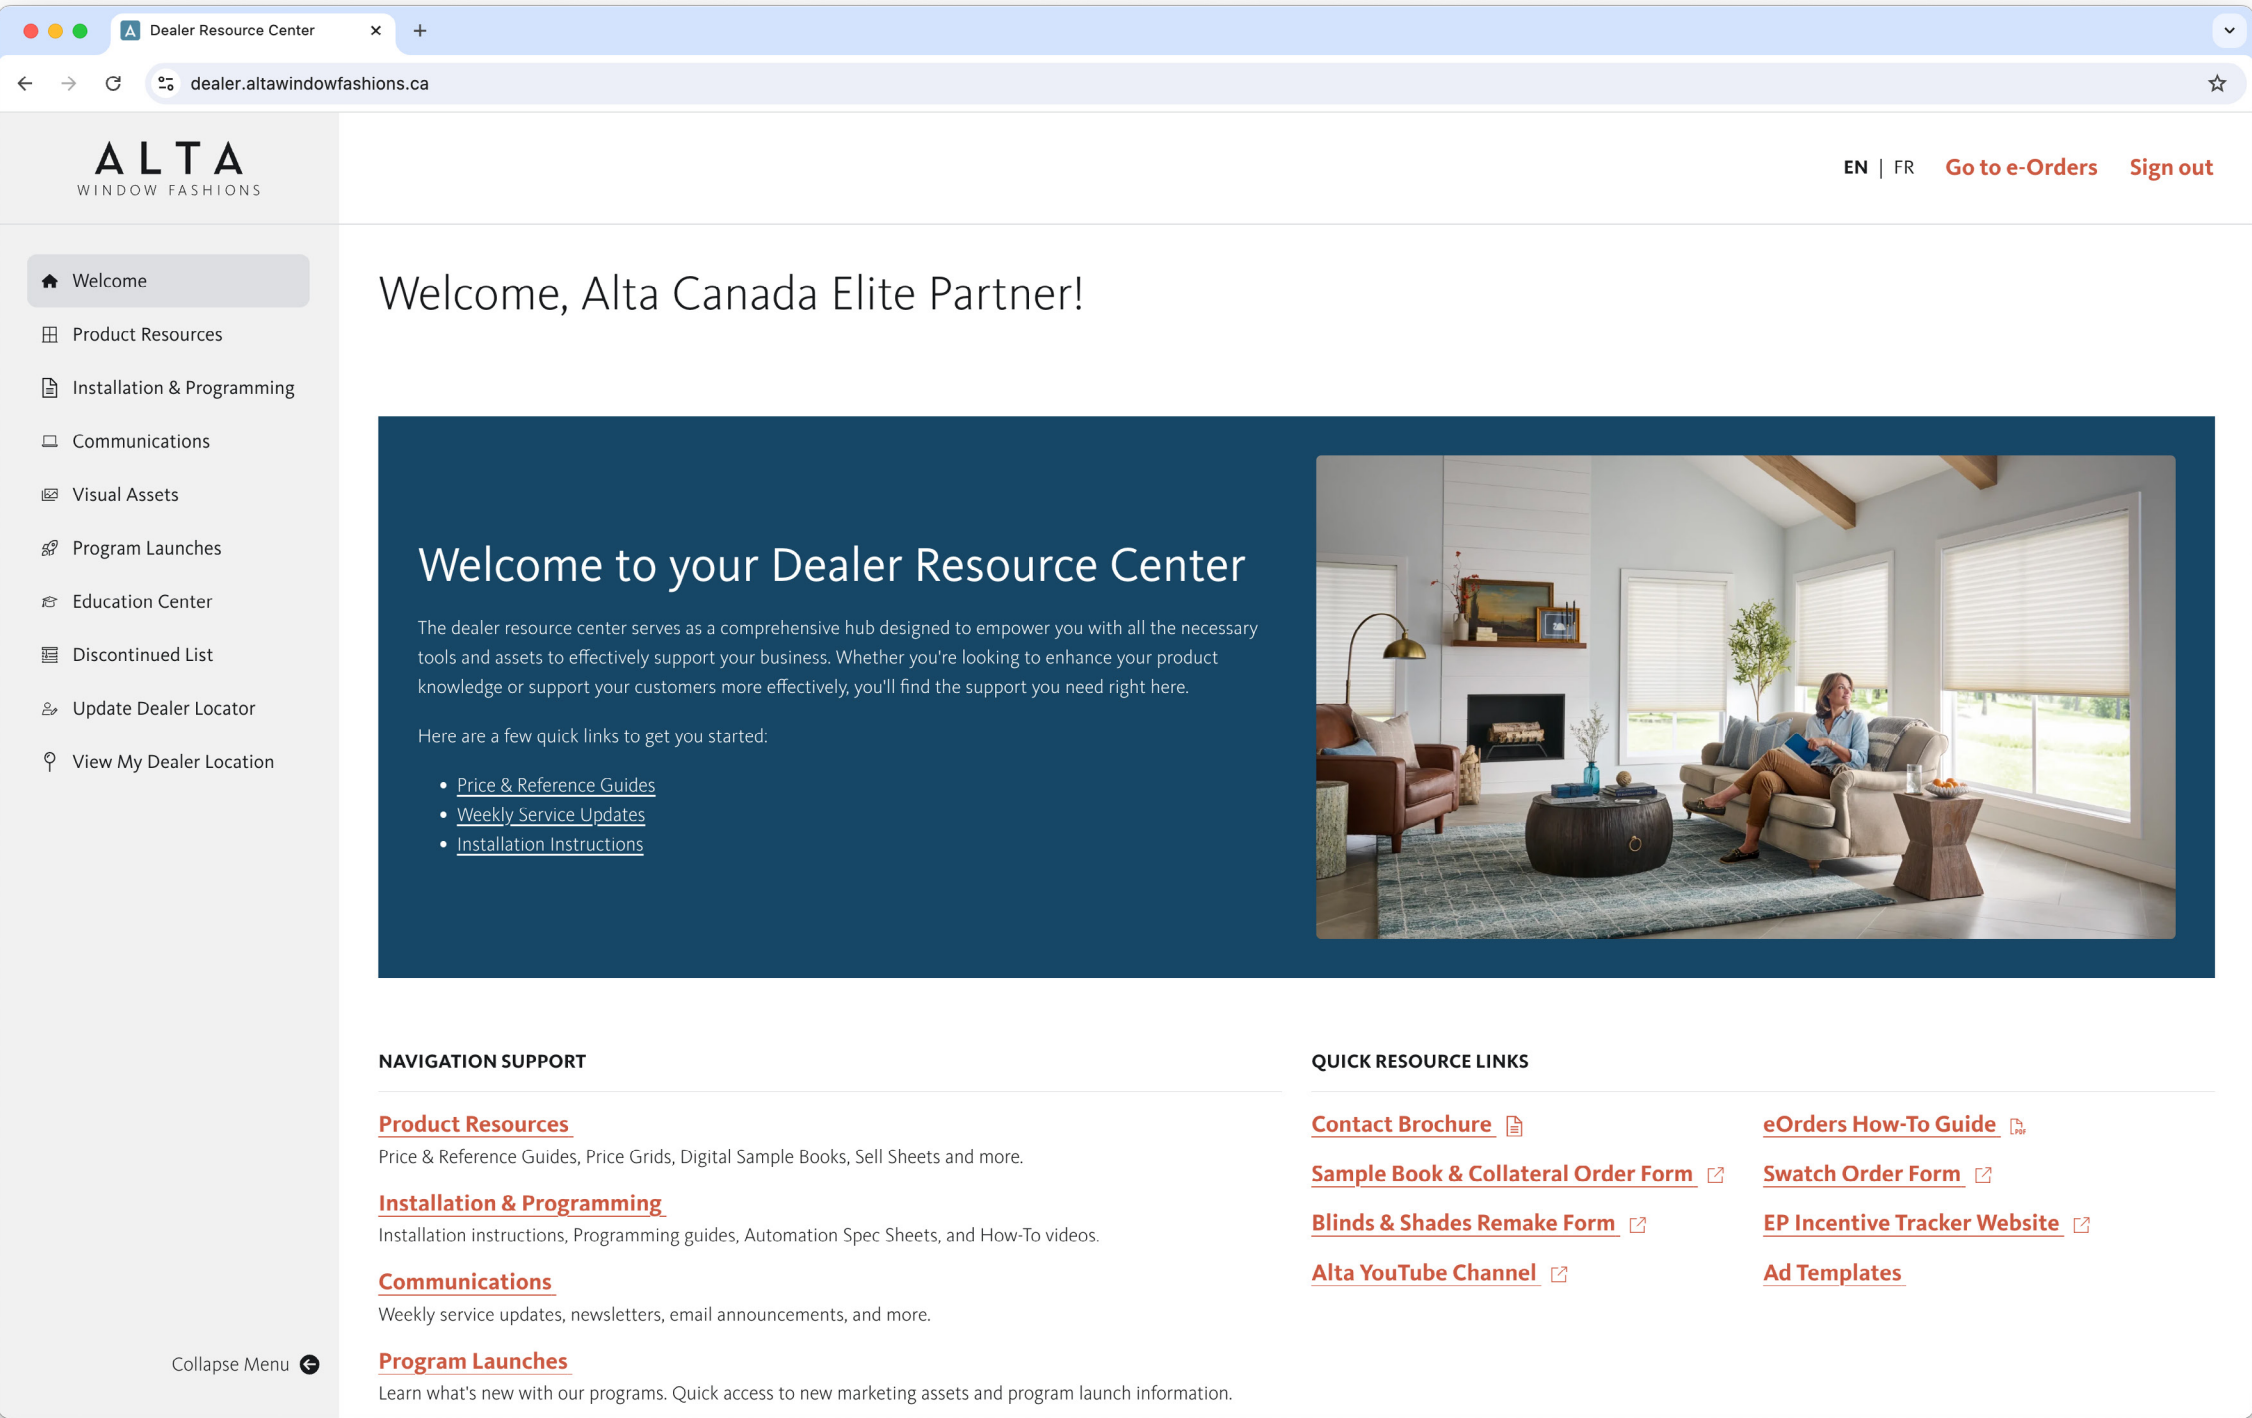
Dealer Resource Center

dealer.altawindowfashions.ca

ALTA
WINDOW FASHIONS

EN | FR Go to e-Orders Sign out

Welcome
Product Resources
Installation & Programming
Communications
Visual Assets
Program Launches
Education Center
Discontinued List
Update Dealer Locator
View My Dealer Location

Collapse Menu

Welcome, Alta Canada Elite Partner!

Welcome to your Dealer Resource Center

The dealer resource center serves as a comprehensive hub designed to empower you with all the necessary tools and assets to effectively support your business. Whether you're looking to enhance your product knowledge or support your customers more effectively, you'll find the support you need right here.

Here are a few quick links to get you started:

- Price & Reference Guides
- Weekly Service Updates
- Installation Instructions

NAVIGATION SUPPORT

Product Resources
Price & Reference Guides, Price Grids, Digital Sample Books, Sell Sheets and more.

Installation & Programming
Installation instructions, Programming guides, Automation Spec Sheets, and How-To videos.

Communications
Weekly service updates, newsletters, email announcements, and more.

Program Launches
Learn what's new with our programs. Quick access to new marketing assets and program launch information.

QUICK RESOURCE LINKS

Contact Brochure
Sample Book & Collateral Order Form
Blinds & Shades Remake Form
Alta YouTube Channel

eOrders How-To Guide
Swatch Order Form
EP Incentive Tracker Website
Ad Templates